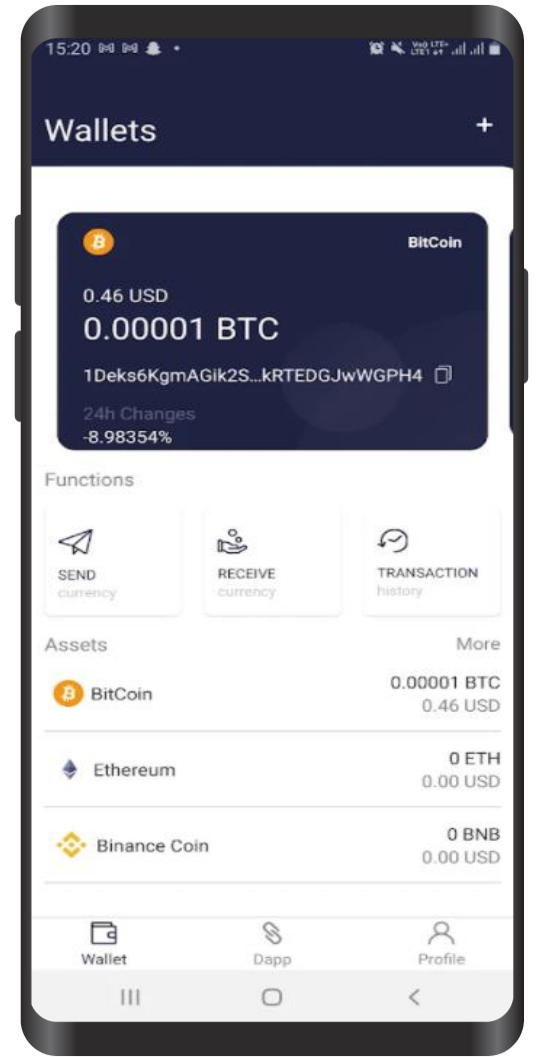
15:20

Wallets

+

BitCoin

0.46 USD

0.00001 BTC

1Deks6KgmAGik2S...kRTEDGJwWGPH4

24h Changes

-8.98354%

Functions

SEND
currency

RECEIVE
currency

TRANSACTION
history

Assets

More

BitCoin

0.00001 BTC
0.46 USD

Ethereum

0 ETH
0.00 USD

Binance Coin

0 BNB
0.00 USD

Wallet

Dapp

Profile